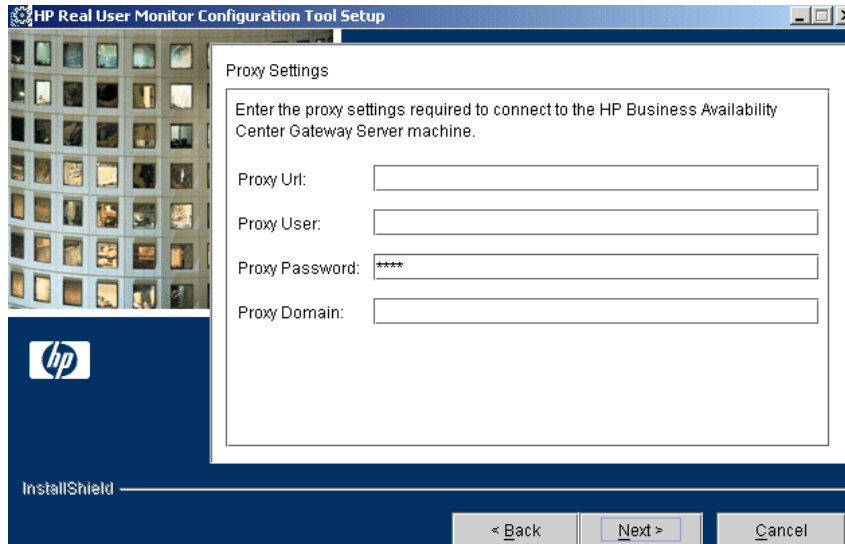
HP Real User Monitor Configuration Tool Setup

Proxy Settings

Enter the proxy settings required to connect to the HP Business Availability Center Gateway Server machine.

Proxy Url:

Proxy User:

Proxy Password: ****

Proxy Domain:

InstallShield

< Back

Next >

Cancel